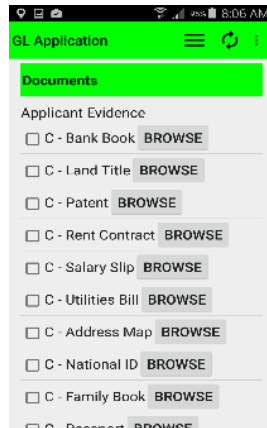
8:06 AM

GL Application

Documents

Applicant Evidence

☐ C - Bank Book BROWSE

☐ C - Land Title BROWSE

☐ C - Patent BROWSE

☐ C - Rent Contract BROWSE

☐ C - Salary Slip BROWSE

☐ C - Utilities Bill BROWSE

☐ C - Address Map BROWSE

☐ C - National ID BROWSE

☐ C - Family Book BROWSE

☐ C - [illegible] BROWSE